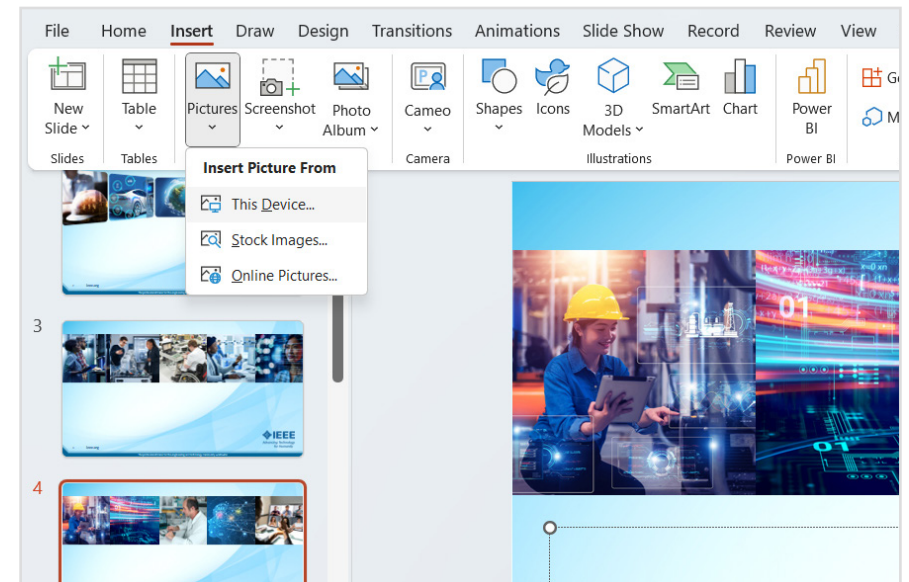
File Home Insert Draw Design Transitions Animations Slide Show Record Review View

New Slide
Slides
Table
Tables
Pictures
Screenshot
Photo Album
Cameo
Camera
Shapes
Icons
3D Models
SmartArt
Chart
Illustrations
Power BI
Power BI
G
M

Insert Picture From
This Device...
Stock Images...
Online Pictures...

3
IEEE
4

01